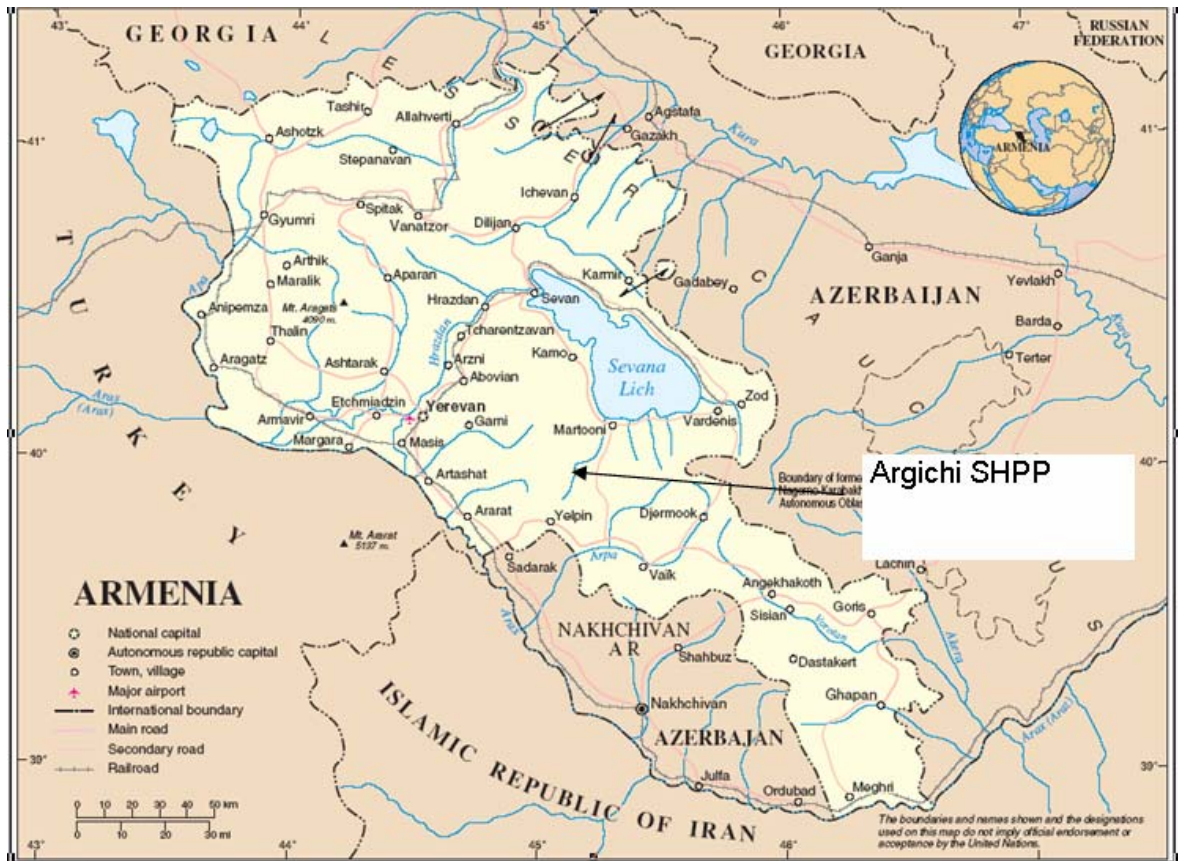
43° 44° 45° 46° 47°

GEORGIA

GEORGIA

RUSSIAN FEDERATION

ARMENIA

LESSER CAUCASUS

Tashir
Allahverti
Agstafa
Gazakh
Kura
Ashotzk
Stepanavan
Ichevan
Gyumri
Spitak
Vanatzor
Dilijan
Ganja
Arthik
Maralik
Aparan
Karmir
Gadabey
Yevlakh
Mt. Aragats 4090 m.
Hrazdan
Sevan
AZERBAIJAN
Anipemza
Thalin
Tcharentzavan
Barda
Aragatz
Ashtarak
Arzni
Kamo
Terter
Hrazdan
Abovian
Sevana Lich
Zod
Arax (Araks)
Armavir
Etchmiadzin
Yerevan
Vardenis
Margara
Masis
Garni
Martooni
TURKEY
Artashat
Argichi SHPP
Boundary of former Nagorno-Karabakh Autonomous Oblast
Mt. Ararat 5137 m.
Ararat
Yelpin
Djermook
Sadarak
Arpa
Vaik
Lachin
Angekhakoth
Goris
Sisian
Vorotan
NAKHCHIVAN AR
Shahbuz
Dastakert
Akera
Nakhchivan
Ghapan
AZERBAJAN
Arax (Aras)
Julfa
Ordubad
Meghri
ISLAMIC REPUBLIC OF IRAN

41° 40° 39°

ARMENIA

National capital
Autonomous republic capital
Town, village
Major airport
International boundary
Main road
Secondary road
Railroad

0 10 20 30 40 50 km
0 10 20 30 mi

The boundaries and names shown and the designations used on this map do not imply official endorsement or acceptance by the United Nations.